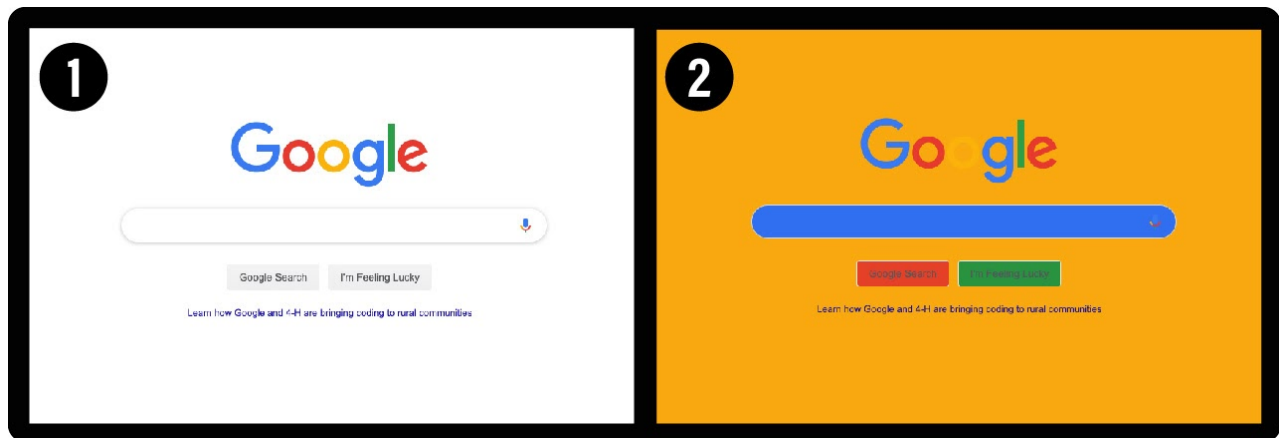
1

Google

Google Search

I'm Feeling Lucky

Learn how Google and 4-H are bringing coding to rural communities

2

Google

Google Search

I'm Feeling Lucky

Learn how Google and 4-H are bringing coding to rural communities